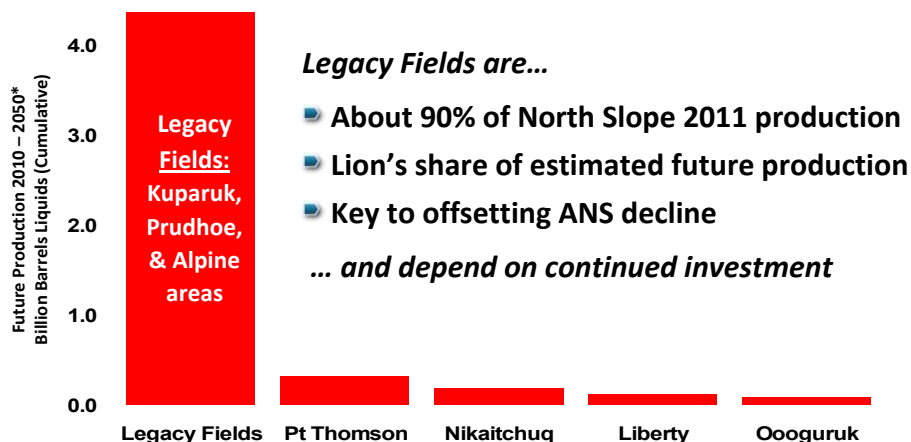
Future Production 2010 – 2050*
Billion Barrels Liquids (Cumulative)

4.0
3.0
2.0
1.0
0.0

Legacy Fields: Kuparuk, Prudhoe, & Alpine areas

Legacy Fields are…

About 90% of North Slope 2011 production

Lion's share of estimated future production

Key to offsetting ANS decline

… and depend on continued investment

Legacy Fields
Pt Thomson
Nikaitchuq
Liberty
Oooguruk